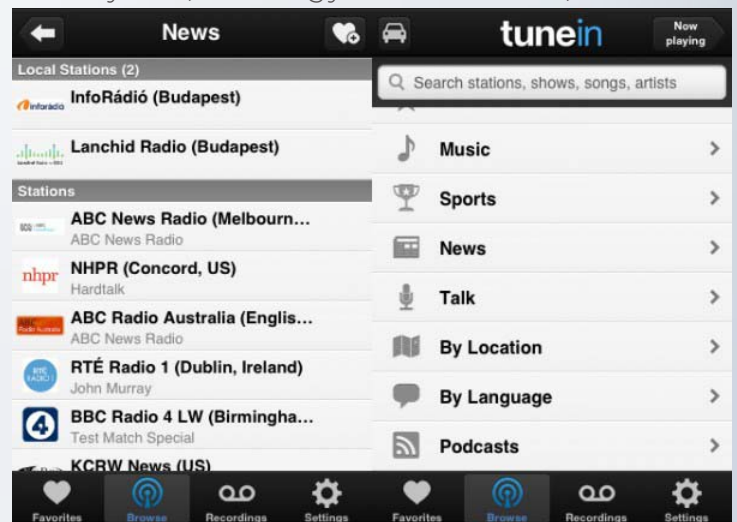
News

Local Stations (2)

inforádió InfoRádió (Budapest)

Lanchid Radio (Budapest)

Stations

ABC News Radio (Melbourn...
ABC News Radio

nhpr NHPR (Concord, US)
Hardtalk

ABC Radio Australia (Englis...
ABC News Radio

RTÉ Radio 1 (Dublin, Ireland)
John Murray

BBC Radio 4 LW (Birmingha...
Test Match Special

KCRW News (US)

Favorites Browse Recordings Settings

tunein

Now playing

Search stations, shows, songs, artists

Music

Sports

News

Talk

By Location

By Language

Podcasts

Favorites Browse Recordings Settings